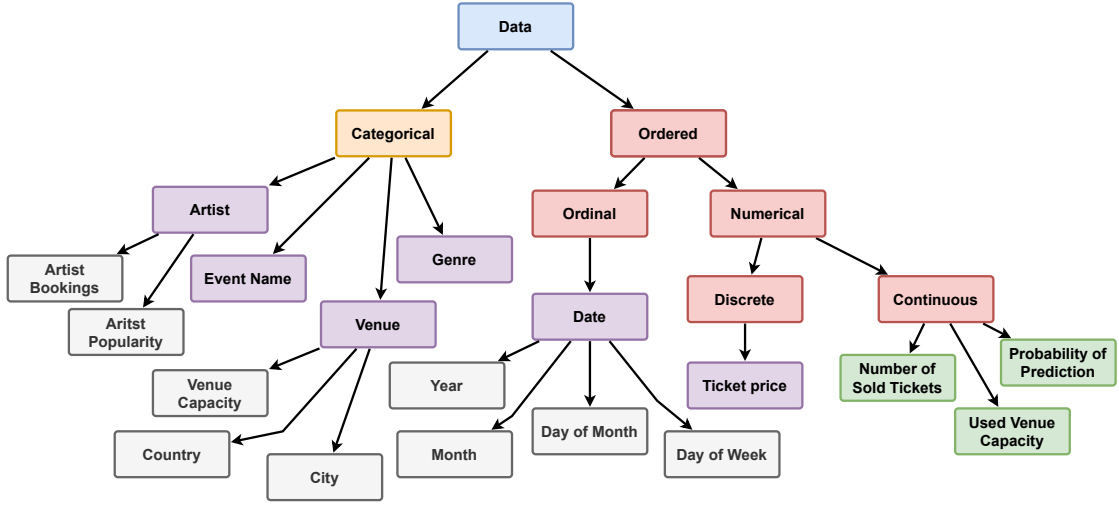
Data

Categorical

Ordered

Artist

Event Name

Genre

Venue

Artist Bookings

Aritst Popularity

Venue Capacity

Country

City

Ordinal

Numerical

Date

Year

Month

Day of Month

Day of Week

Discrete

Ticket price

Continuous

Number of Sold Tickets

Used Venue Capacity

Probability of Prediction